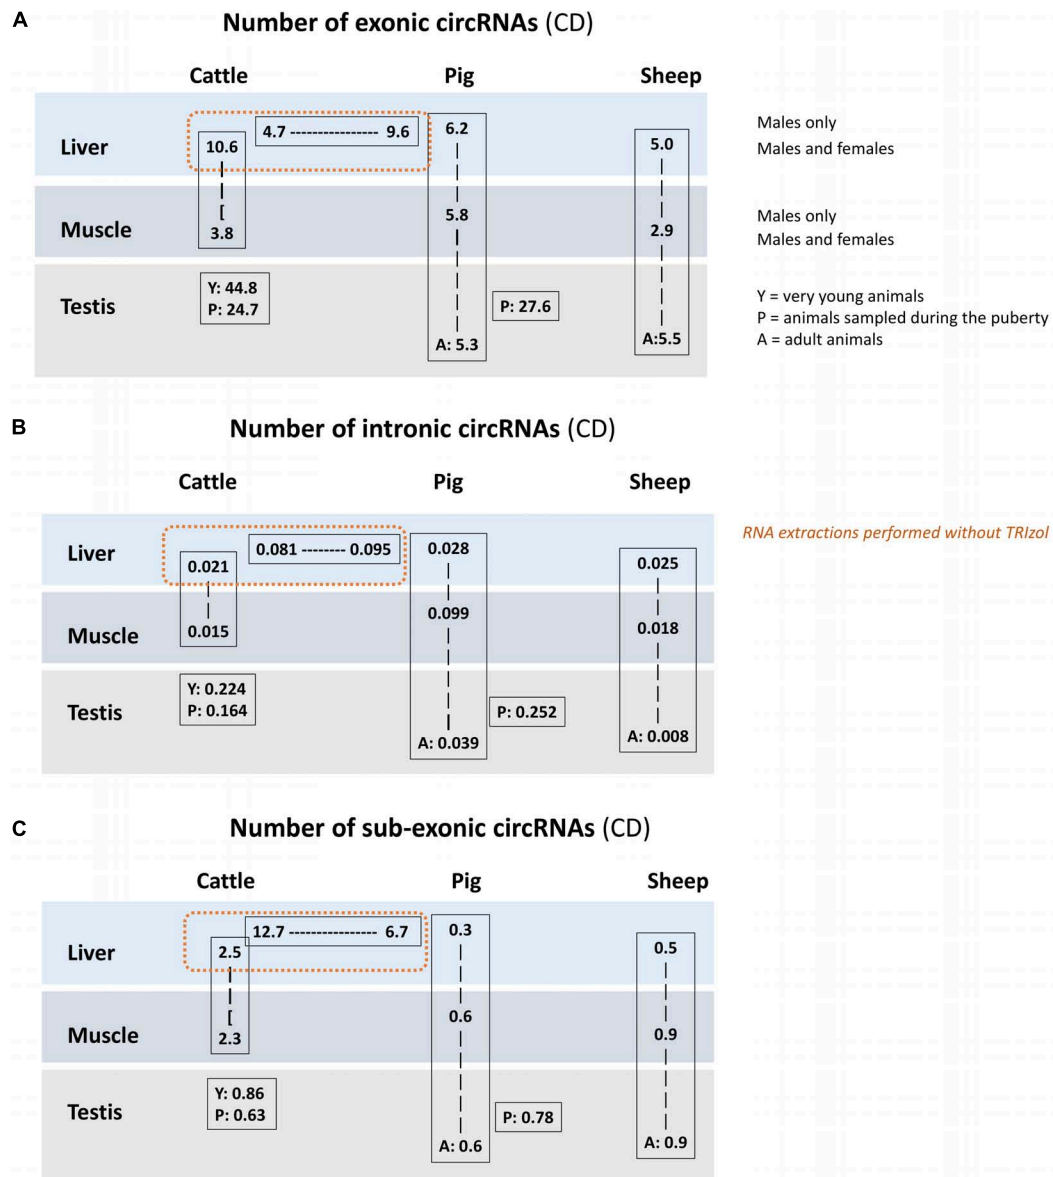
A

Number of exonic circRNAs (CD)

Cattle Pig Sheep

Liver 10.6 4.7 ---------------- 9.6 6.2 5.0

Muscle [ 3.8 5.8 2.9

Testis Y: 44.8 P: 24.7 P: 27.6 A: 5.3 A:5.5

Males only
Males and females

Males only
Males and females

Y = very young animals
P = animals sampled during the puberty
A = adult animals

B

Number of intronic circRNAs (CD)

Cattle Pig Sheep

Liver 0.021 0.081 -------- 0.095 0.028 0.025

Muscle 0.015 0.099 0.018

Testis Y: 0.224 P: 0.164 P: 0.252 A: 0.039 A: 0.008

RNA extractions performed without TRIzol

C

Number of sub-exonic circRNAs (CD)

Cattle Pig Sheep

Liver 2.5 12.7 ---------------- 6.7 0.3 0.5

Muscle [ 2.3 0.6 0.9

Testis Y: 0.86 P: 0.63 P: 0.78 A: 0.6 A: 0.9